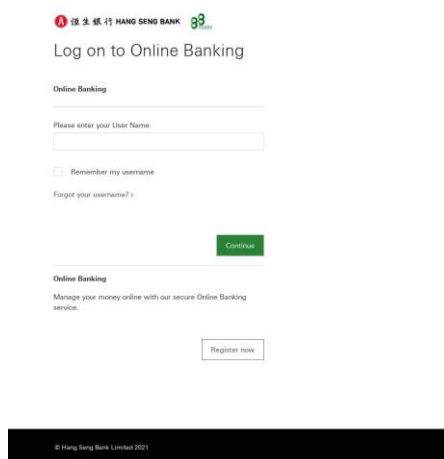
恒生銀行 HANG SENG BANK 88

Log on to Online Banking

Online Banking

Please enter your User Name

Remember my username

Forgot your username? ›

Continue

Online Banking

Manage your money online with our secure Online Banking service.

Register now

© Hang Seng Bank Limited 2021